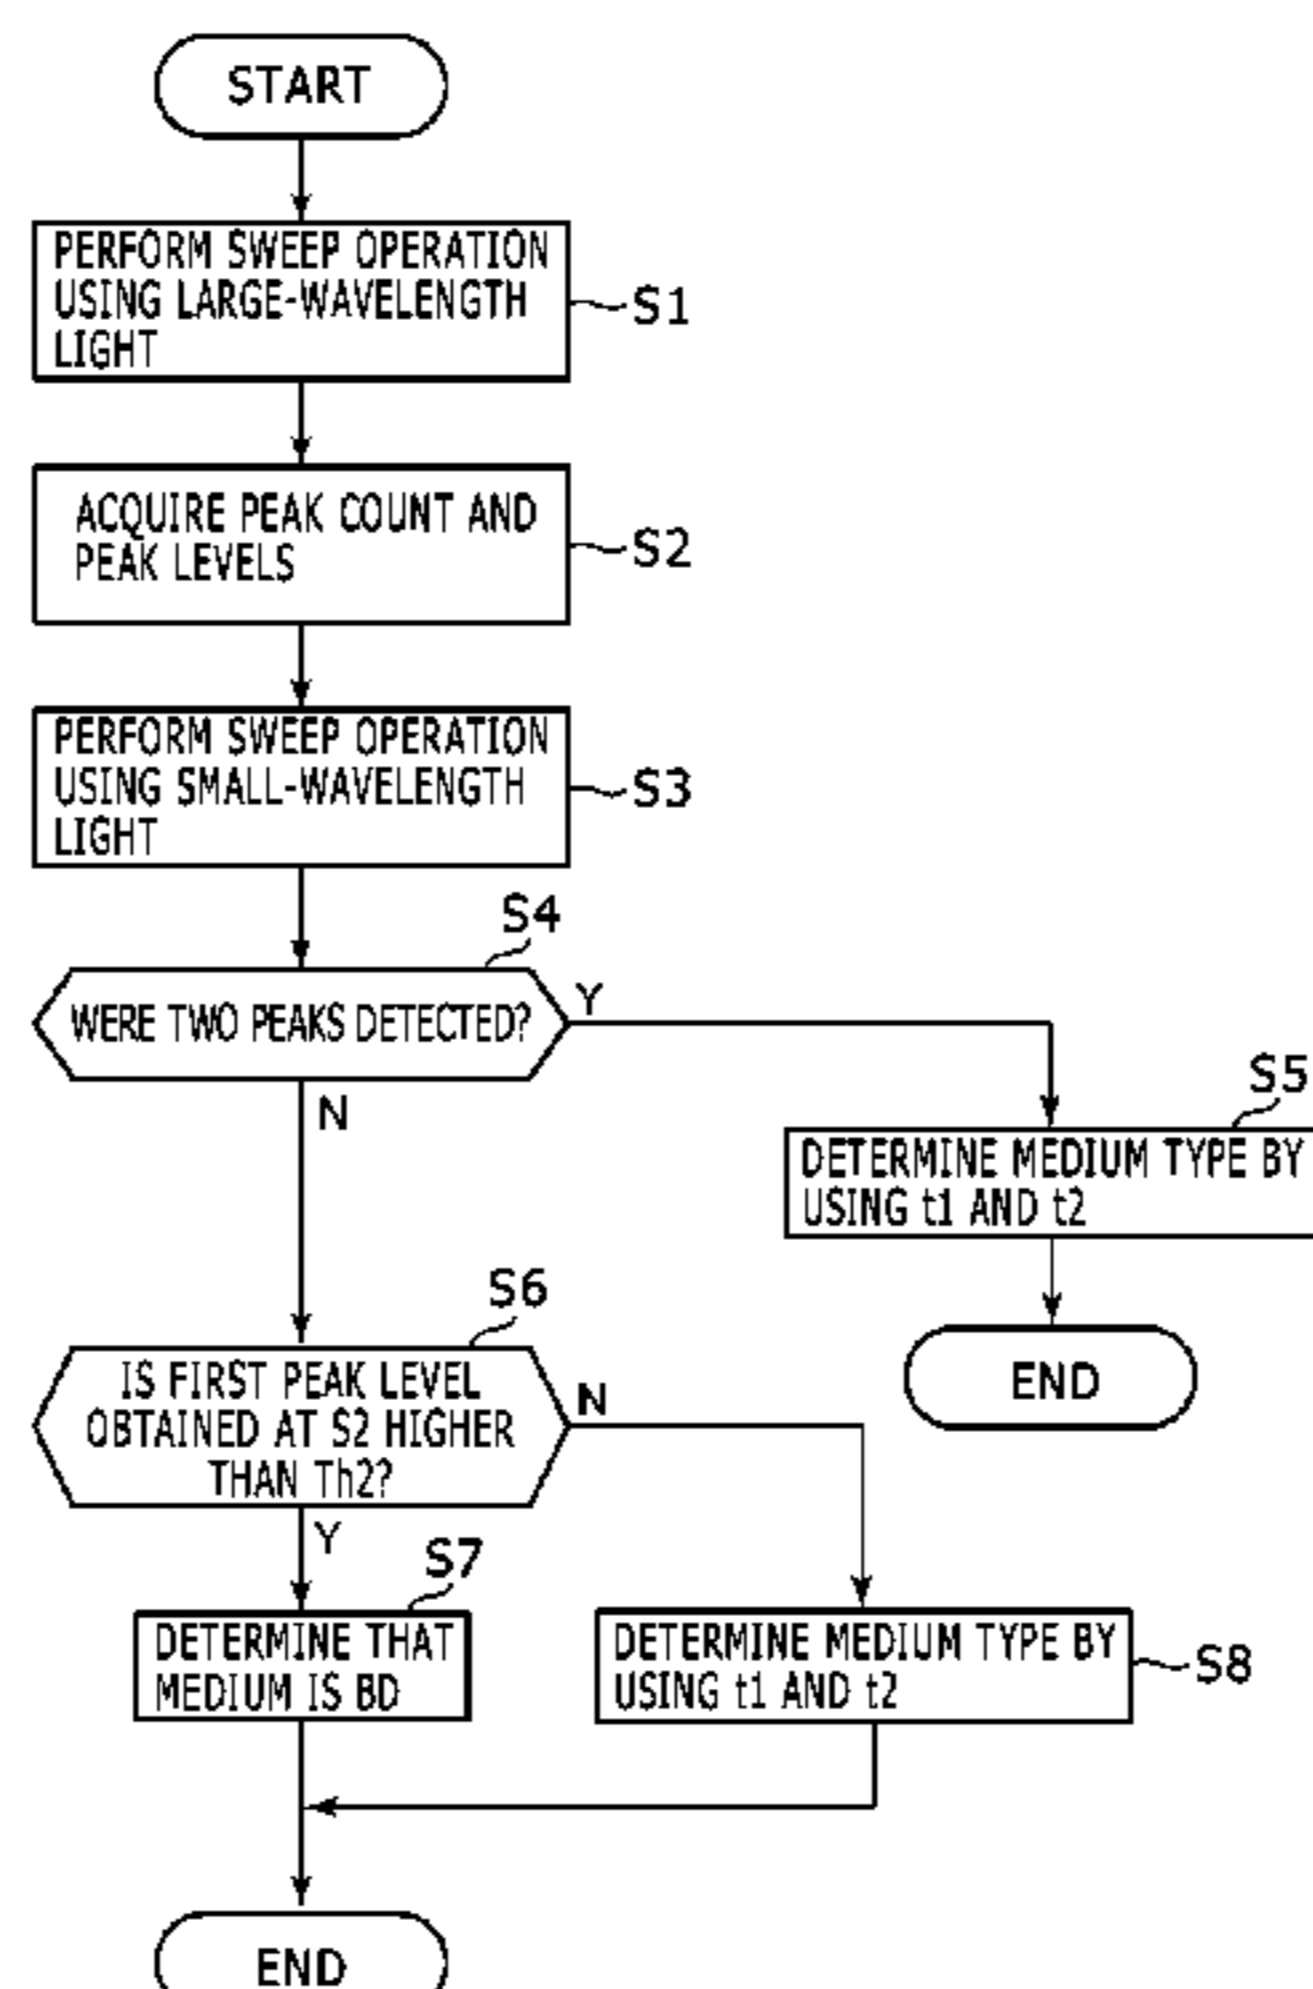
START

PERFORM SWEEP OPERATION USING LARGE-WAVELENGTH LIGHT
S1

ACQUIRE PEAK COUNT AND PEAK LEVELS
S2

PERFORM SWEEP OPERATION USING SMALL-WAVELENGTH LIGHT
S3

S4
WERE TWO PEAKS DETECTED?
Y
N

S5
DETERMINE MEDIUM TYPE BY USING t1 AND t2

END

S6
IS FIRST PEAK LEVEL OBTAINED AT S2 HIGHER THAN Th2?
N
Y

S7
DETERMINE THAT MEDIUM IS BD

DETERMINE MEDIUM TYPE BY USING t1 AND t2
S8

END